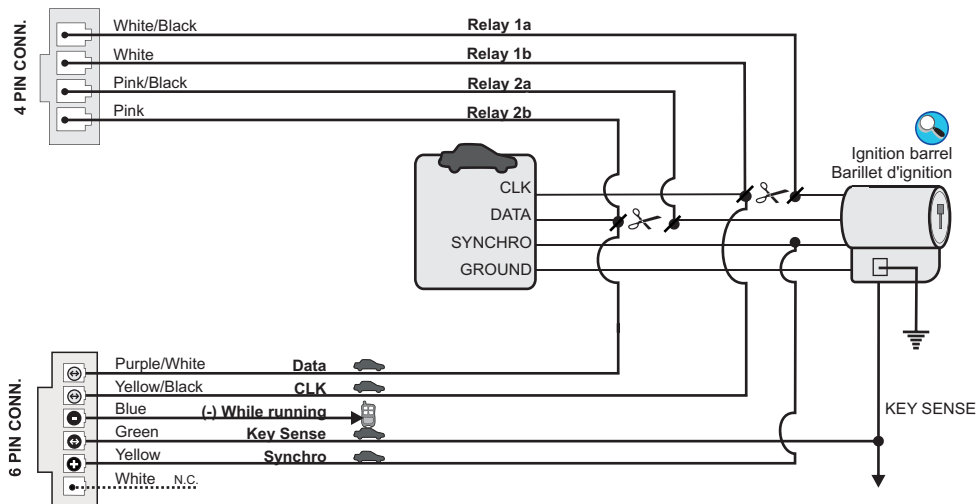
4 PIN CONN.

White/Black
White
Pink/Black
Pink

Relay 1a
Relay 1b
Relay 2a
Relay 2b

CLK
DATA
SYNCHRO
GROUND

Ignition barrel
Barillet d'ignition

6 PIN CONN.

Purple/White
Yellow/Black
Blue
Green
Yellow
White N.C.

Data
CLK
(-) While running
Key Sense
Synchro

KEY SENSE